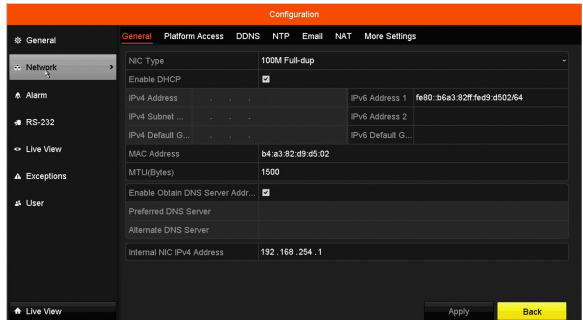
Configuration

General
Network
Alarm
RS-232
Live View
Exceptions
User

General Platform Access DDNS NTP Email NAT More Settings

| | | | |
|---|---|---|---|
| NIC Type | 100M Full-dup | | |
| Enable DHCP | ☑ | | |
| IPv4 Address | . . . | IPv6 Address 1 | fe80::b6a3:82ff:fed9:d502/64 |
| IPv4 Subnet ... | . . . | IPv6 Address 2 | |
| IPv4 Default G... | . . . | IPv6 Default G... | |
| MAC Address | b4:a3:82:d9:d5:02 | | |
| MTU(Bytes) | 1500 | | |
| Enable Obtain DNS Server Addr... | ☑ | | |
| Preferred DNS Server | | | |
| Alternate DNS Server | | | |
| Internal NIC IPv4 Address | 192 .168 .254 .1 | | |

Live View

Apply
Back